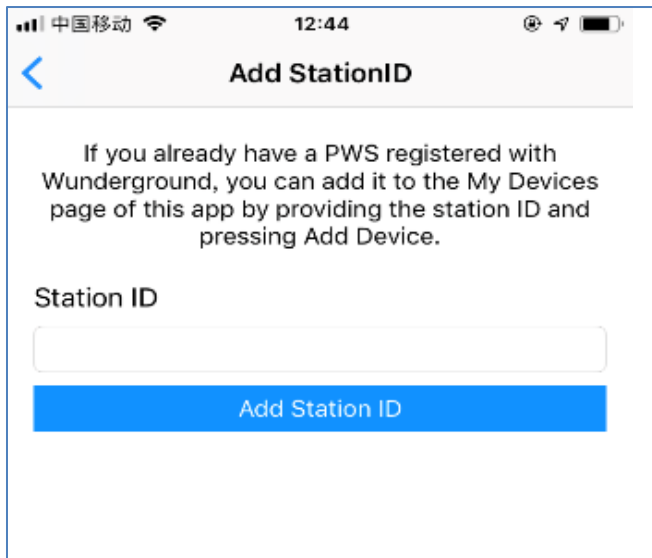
中国移动 12:44

Add StationID

If you already have a PWS registered with Wunderground, you can add it to the My Devices page of this app by providing the station ID and pressing Add Device.

Station ID

Add Station ID